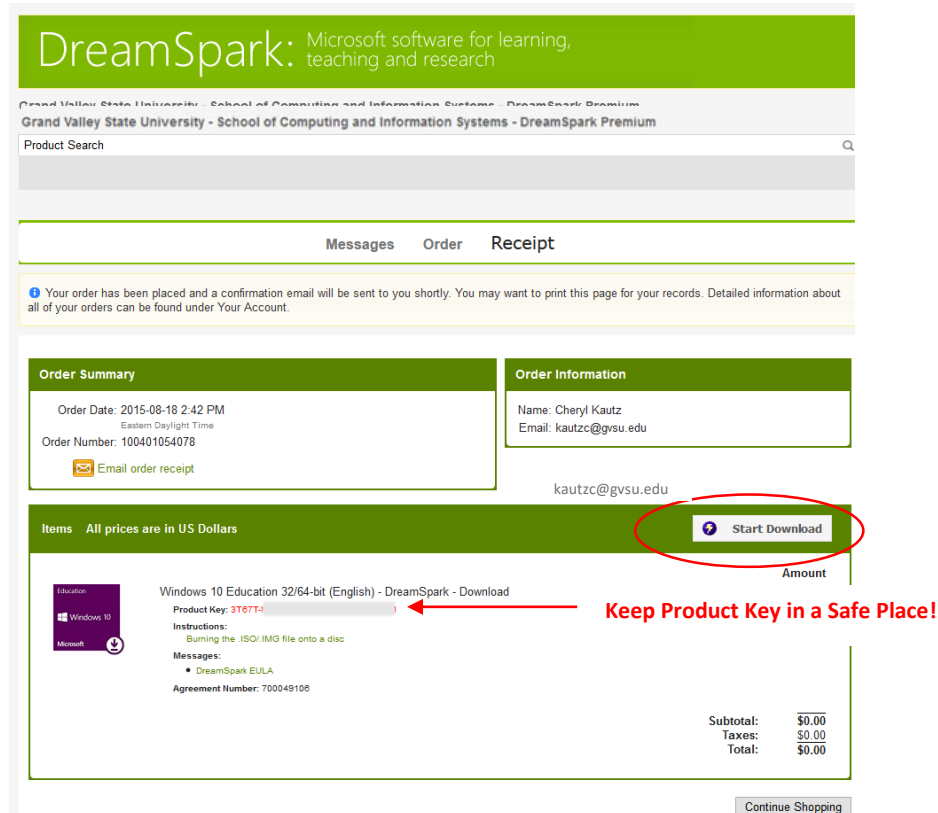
DreamSpark: Microsoft software for learning, teaching and research

Grand Valley State University - School of Computing and Information Systems - DreamSpark Premium

Grand Valley State University - School of Computing and Information Systems - DreamSpark Premium

Product Search

Messages Order Receipt

Your order has been placed and a confirmation email will be sent to you shortly. You may want to print this page for your records. Detailed information about all of your orders can be found under Your Account.

Order Summary

Order Date: 2015-08-18 2:42 PM
Eastern Daylight Time
Order Number: 100401054078

Email order receipt

Order Information

Name: Cheryl Kautz
Email: kautzc@gvsu.edu

kautzc@gvsu.edu

Items All prices are in US Dollars

Start Download

Amount

Education
Windows 10
Microsoft

Windows 10 Education 32/64-bit (English) - DreamSpark - Download
Product Key: 3T67T-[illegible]
Instructions:
Burning the .ISO/.IMG file onto a disc
Messages:
• DreamSpark EULA
Agreement Number: 700049106

Keep Product Key in a Safe Place!

Subtotal: $0.00
Taxes: $0.00
Total: $0.00

Continue Shopping